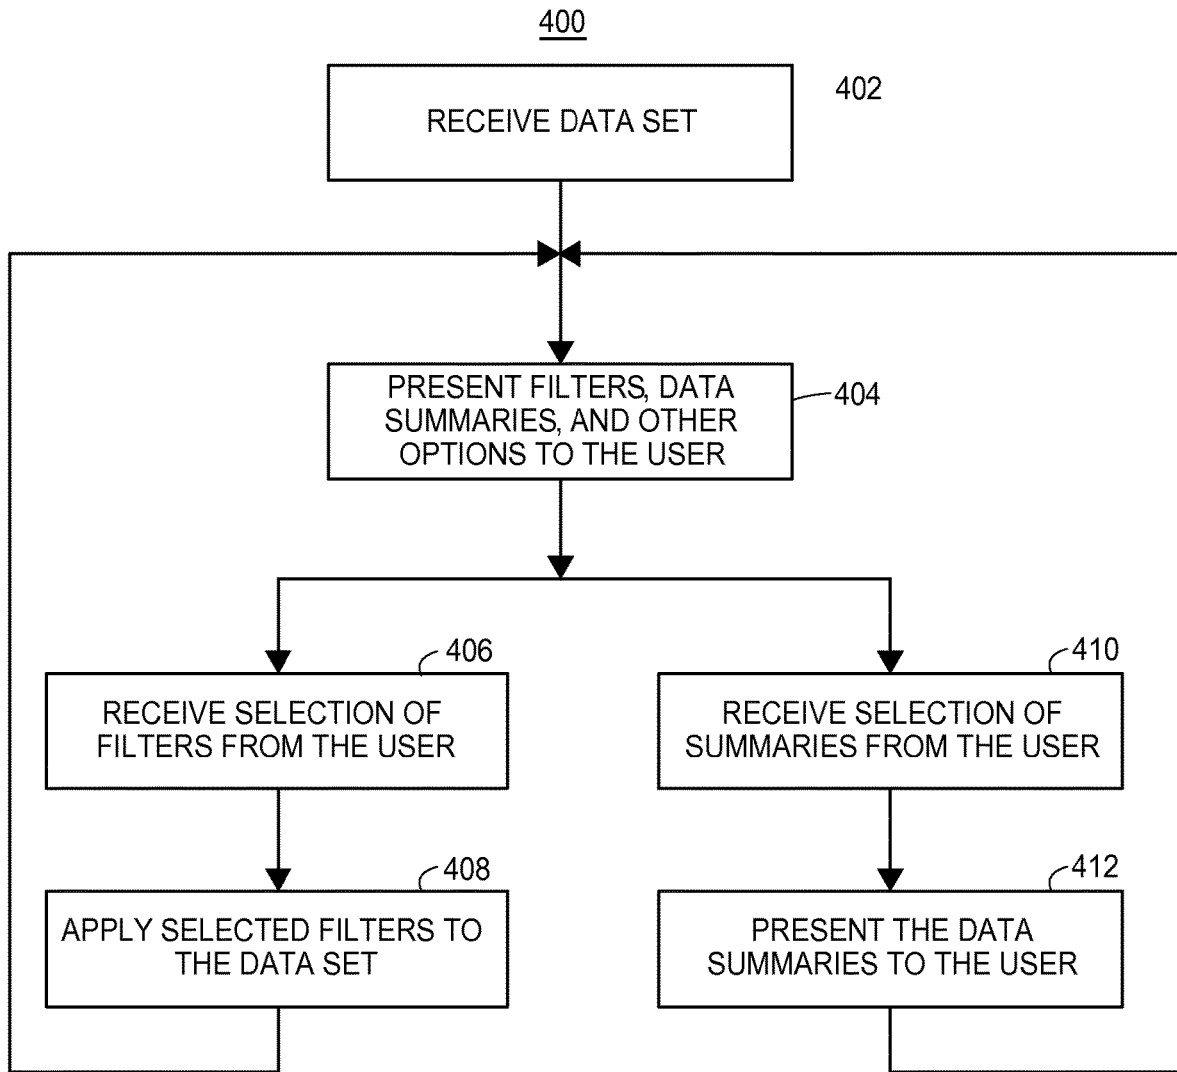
400

RECEIVE DATA SET

402

PRESENT FILTERS, DATA SUMMARIES, AND OTHER OPTIONS TO THE USER

404

406

RECEIVE SELECTION OF FILTERS FROM THE USER

410

RECEIVE SELECTION OF SUMMARIES FROM THE USER

408

APPLY SELECTED FILTERS TO THE DATA SET

412

PRESENT THE DATA SUMMARIES TO THE USER